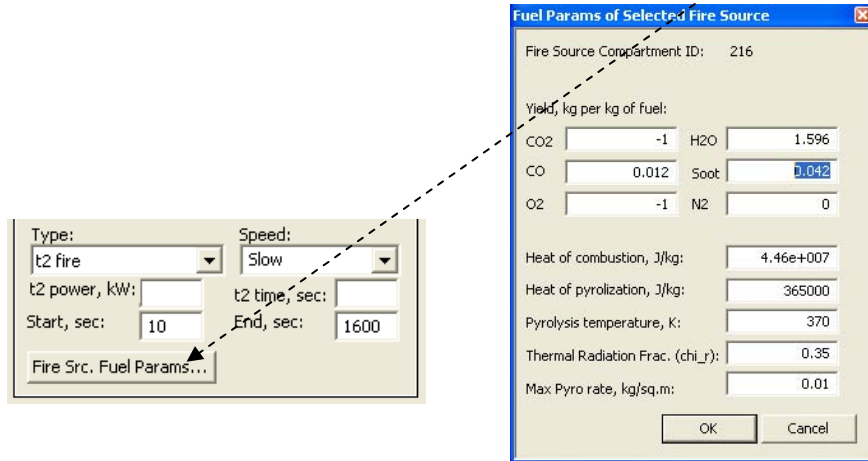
Type:
t2 fire
Speed:
Slow
t2 power, kW:
t2 time, sec:
Start, sec: 10
End, sec: 1600
Fire Src. Fuel Params...

Fuel Params of Selected Fire Source
Fire Source Compartment ID: 216

Yield, kg per kg of fuel:

| | | | |
|---|---|---|---|
| CO2 | -1 | H2O | 1.596 |
| CO | 0.012 | Soot | 0.042 |
| O2 | -1 | N2 | 0 |

| | |
|---|---|
| Heat of combustion, J/kg: | 4.46e+007 |
| Heat of pyrolization, J/kg: | 365000 |
| Pyrolysis temperature, K: | 370 |
| Thermal Radiation Frac. (chi_r): | 0.35 |
| Max Pyro rate, kg/sq.m: | 0.01 |

OK
Cancel